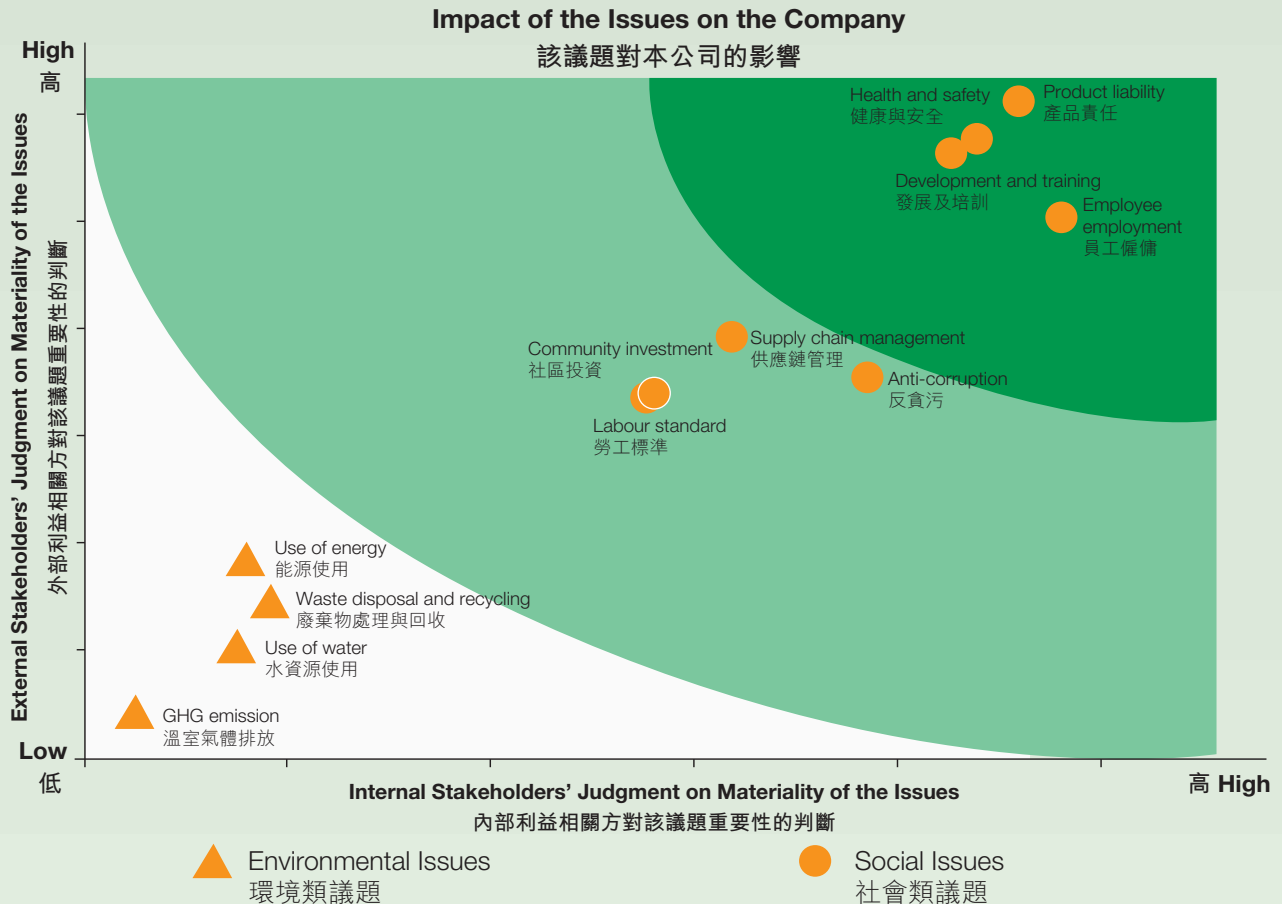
Impact of the Issues on the Company
該議題對本公司的影響

High
高

External Stakeholders' Judgment on Materiality of the Issues
外部利益相關方對該議題重要性的判斷

Health and safety
健康與安全

Product liability
產品責任

Development and training
發展及培訓

Employee employment
員工僱傭

Community investment
社區投資

Supply chain management
供應鏈管理

Anti-corruption
反貪污

Labour standard
勞工標準

Use of energy
能源使用

Waste disposal and recycling
廢棄物處理與回收

Use of water
水資源使用

GHG emission
溫室氣體排放

Low
低

Internal Stakeholders' Judgment on Materiality of the Issues
內部利益相關方對該議題重要性的判斷

高 High

Environmental Issues
環境類議題

Social Issues
社會類議題